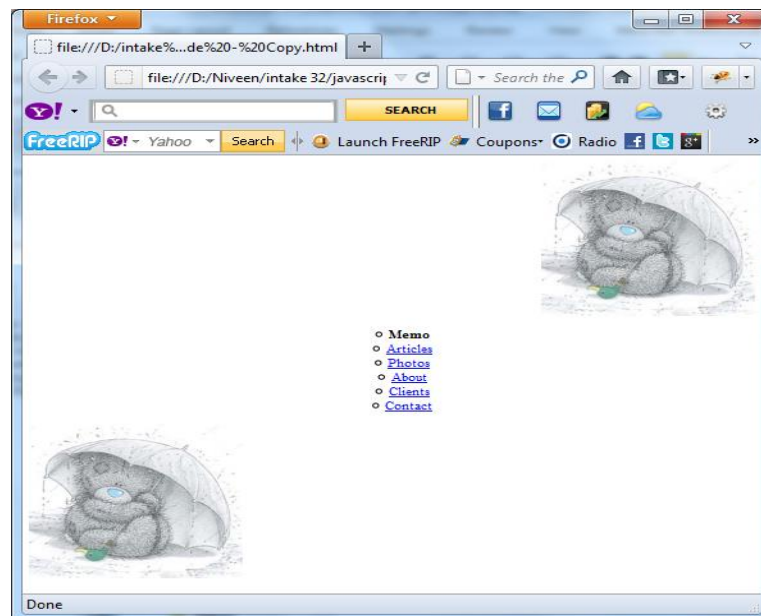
Firefox

file:///D:/intake%...de%20-%20Copy.html +

file:///D:/Niveen/intake 32/javascrip

Search the

SEARCH

FreeRIP Yahoo Search Launch FreeRIP Coupons Radio

- Memo
- Articles
- Photos
- About
- Clients
- Contact

Done